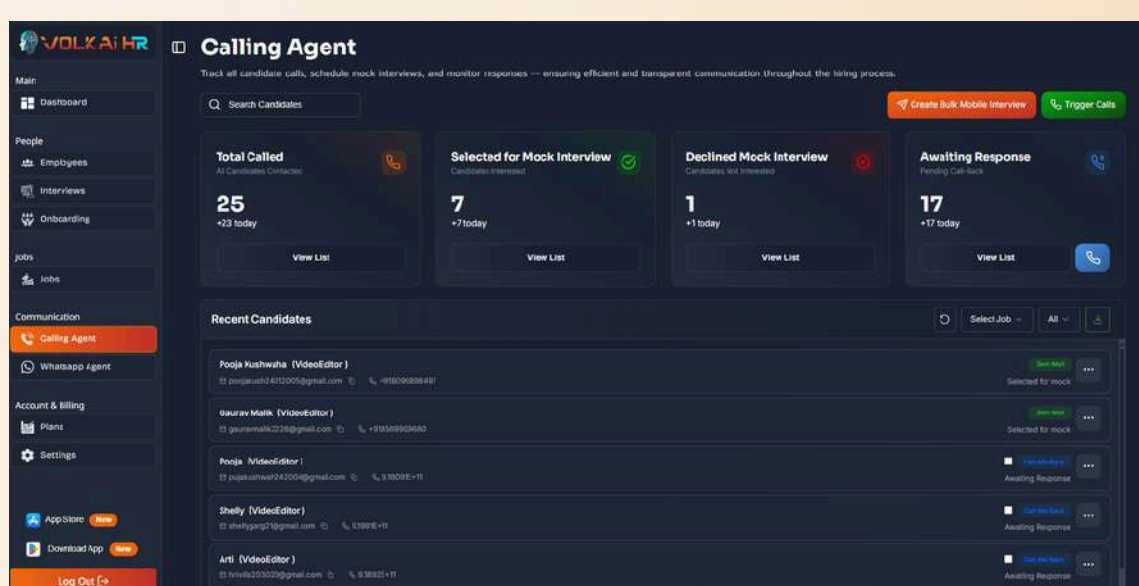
VOLKAI HR

Main
Dashboard

People
Employees
Interviews
Onboarding

Jobs
Jobs

Communication
Calling Agent
Whatsapp Agent

Account & Billing
Plans
Settings

AppStore New
Download App New
Log Out

Calling Agent

Track all candidate calls, schedule mock interviews, and monitor responses — ensuring efficient and transparent communication throughout the hiring process.

Search Candidates

Create Bulk Mobile Interview
Trigger Calls

Total Called
AI Candidates Contacted
25
+23 today
View List

Selected for Mock Interview
Candidates Interested
7
+7 today
View List

Declined Mock Interview
Candidates Not Interested
1
+1 today
View List

Awaiting Response
Pending Call-back
17
+17 today
View List

Recent Candidates
Select Job
All

Pooja Kushwaha (VideoEditor)
poojakush24012005@gmail.com
+918090698497
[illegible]
Selected for mock

Gaurav Malik (VideoEditor)
gauravmalik2226@gmail.com
+918569909680
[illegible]
Selected for mock

Pooja (VideoEditor)
pujakushwah242004@gmail.com
9.1809E+11
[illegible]
Awaiting Response

Shelly (VideoEditor)
shellygarg21@gmail.com
9.1991E+11
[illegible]
Awaiting Response

Arti (VideoEditor)
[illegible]203020@gmail.com
9.1892E+11
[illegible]
Awaiting Response